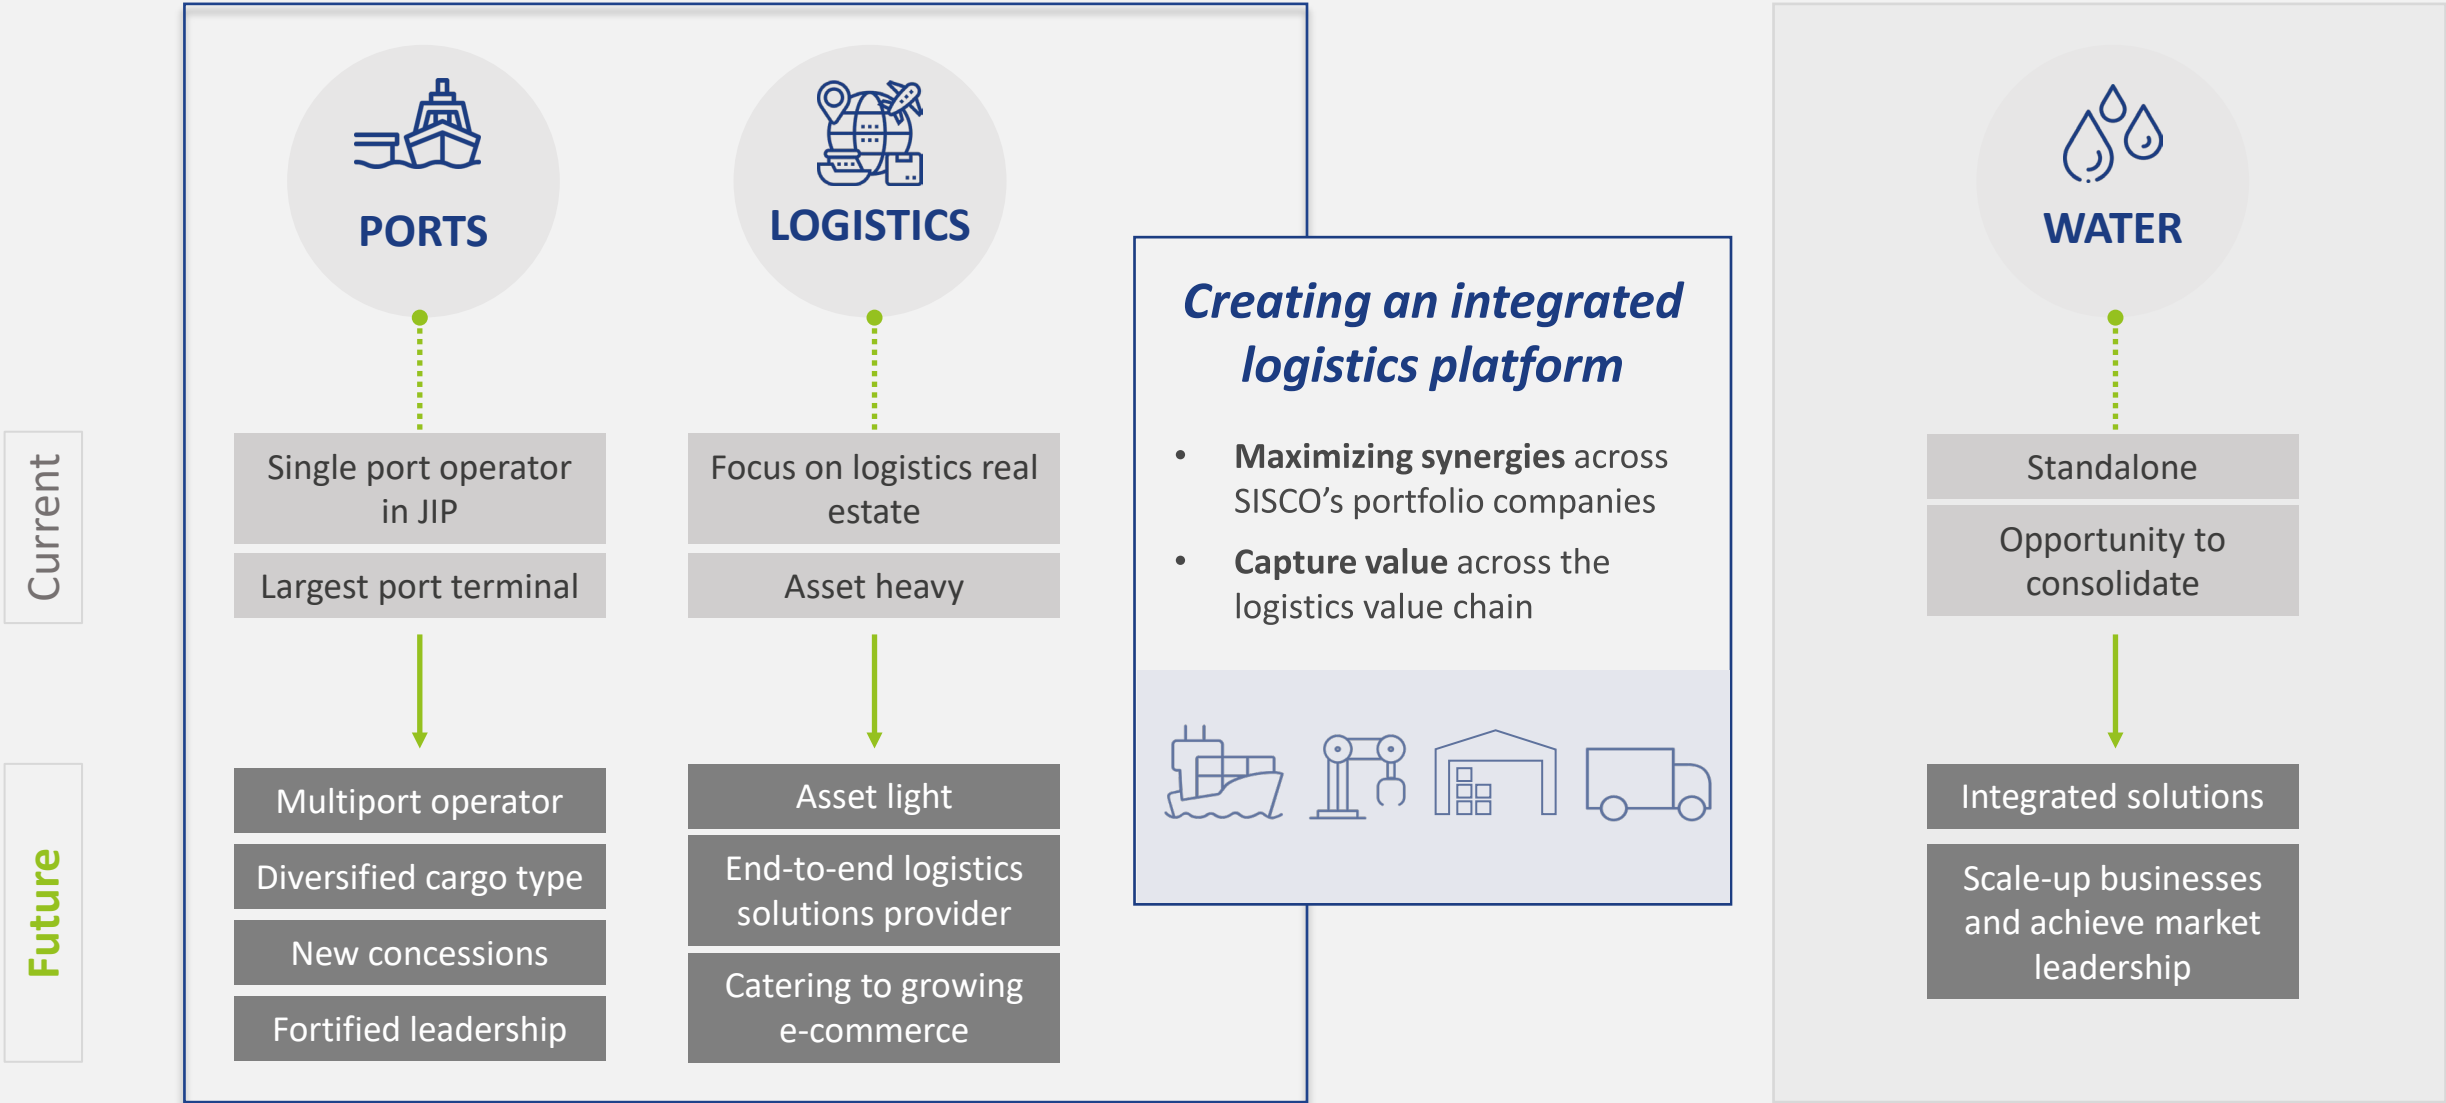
Current

Future

PORTS

Single port operator in JIP

Largest port terminal

Multiport operator

Diversified cargo type

New concessions

Fortified leadership

LOGISTICS

Focus on logistics real estate

Asset heavy

Asset light

End-to-end logistics solutions provider

Catering to growing e-commerce

Creating an integrated logistics platform

• Maximizing synergies across SISCO's portfolio companies

• Capture value across the logistics value chain

WATER

Standalone

Opportunity to consolidate

Integrated solutions

Scale-up businesses and achieve market leadership